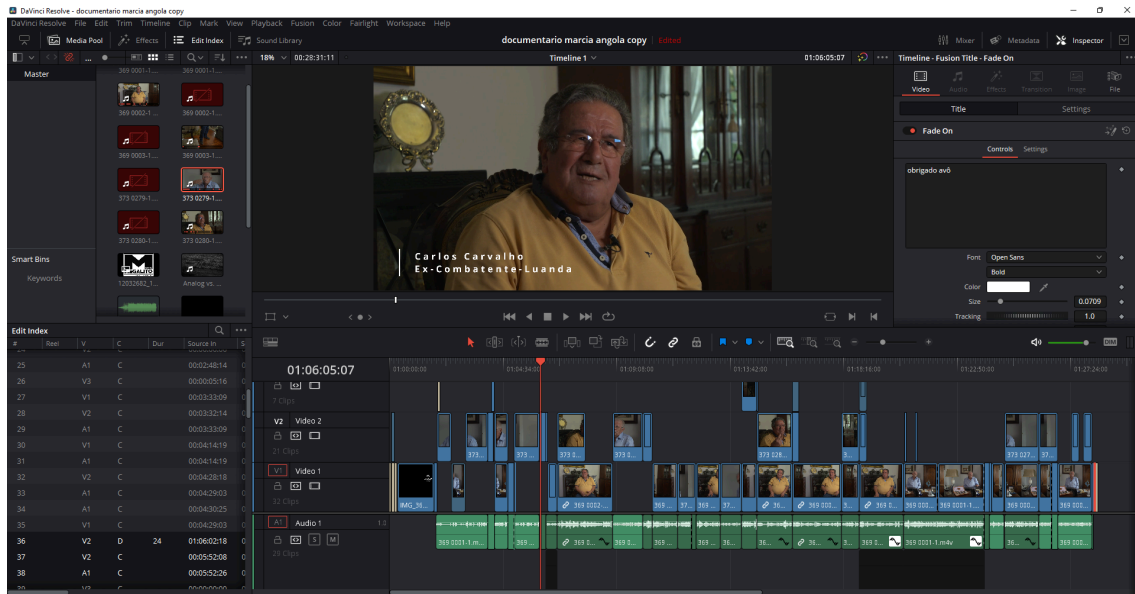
DaVinci Resolve - documentario marcia angola copy
DaVinci Resolve File Edit Trim Timeline Clip Mark View Playback Fusion Color Fairlight Workspace Help
Media Pool Effects Edit Index Sound Library
documentario marcia angola copy Edited
Mixer Metadata Inspector
18% 00:28:31:11
Timeline 1
01:06:05:07
Timeline - Fusion Title - Fade On
Master
369 0001-1... 369 0001-1...
369 0002-1... 369 0002-1...
369 0003-1... 369 0003-1...
373 0279-1... 373 0279-1...
373 0280-1... 373 0280-1...
12032682_1... Analog vs. ...
Smart Bins
Keywords
Carlos Carvalho
Ex-Combatente-Luanda
Video Audio Effects Transition Image File
Title Settings
Fade On
Controls Settings
obrigado avô
Font Open Sans
Bold
Color
Size 0.0709
Tracking 1.0
Edit Index

| # | Reel | V | C | Dur | Source In |
|---|---|---|---|---|---|
| 25 | | A1 | C | | 00:02:48:14 |
| 26 | | V3 | C | | 00:00:05:16 |
| 27 | | V1 | C | | 00:03:33:09 |
| 28 | | V2 | C | | 00:03:32:14 |
| 29 | | A1 | C | | 00:03:33:09 |
| 30 | | V1 | C | | 00:04:14:19 |
| 31 | | A1 | C | | 00:04:14:19 |
| 32 | | V2 | C | | 00:04:28:18 |
| 33 | | A1 | C | | 00:04:29:03 |
| 34 | | A1 | C | | 00:04:30:25 |
| 35 | | V1 | C | | 00:04:29:03 |
| 36 | | V2 | D | 24 | 01:06:02:18 |
| 37 | | V2 | C | | 00:05:52:08 |
| 38 | | A1 | C | | 00:05:52:26 |

01:06:05:07
01:00:00:00 01:04:34:00 01:09:08:00 01:13:42:00 01:18:16:00 01:22:50:00 01:27:24:00
7 Clips
V2 Video 2
21 Clips
V1 Video 1
32 Clips
A1 Audio 1 1.0
29 Clips
373... 373 0... 373 0... 373 0... 373 028... 3... 373 027... 37...
IMG_98... 369 0002-... 369... 37... 38... 37... 36... 369 0... 369 0... 369 0001-1... 369 000...
369 0001-1.m... 369... 369 0... 369 0... 369... 36... 36... 36... 3... 369 0001-1.m4v 36... 369 000...